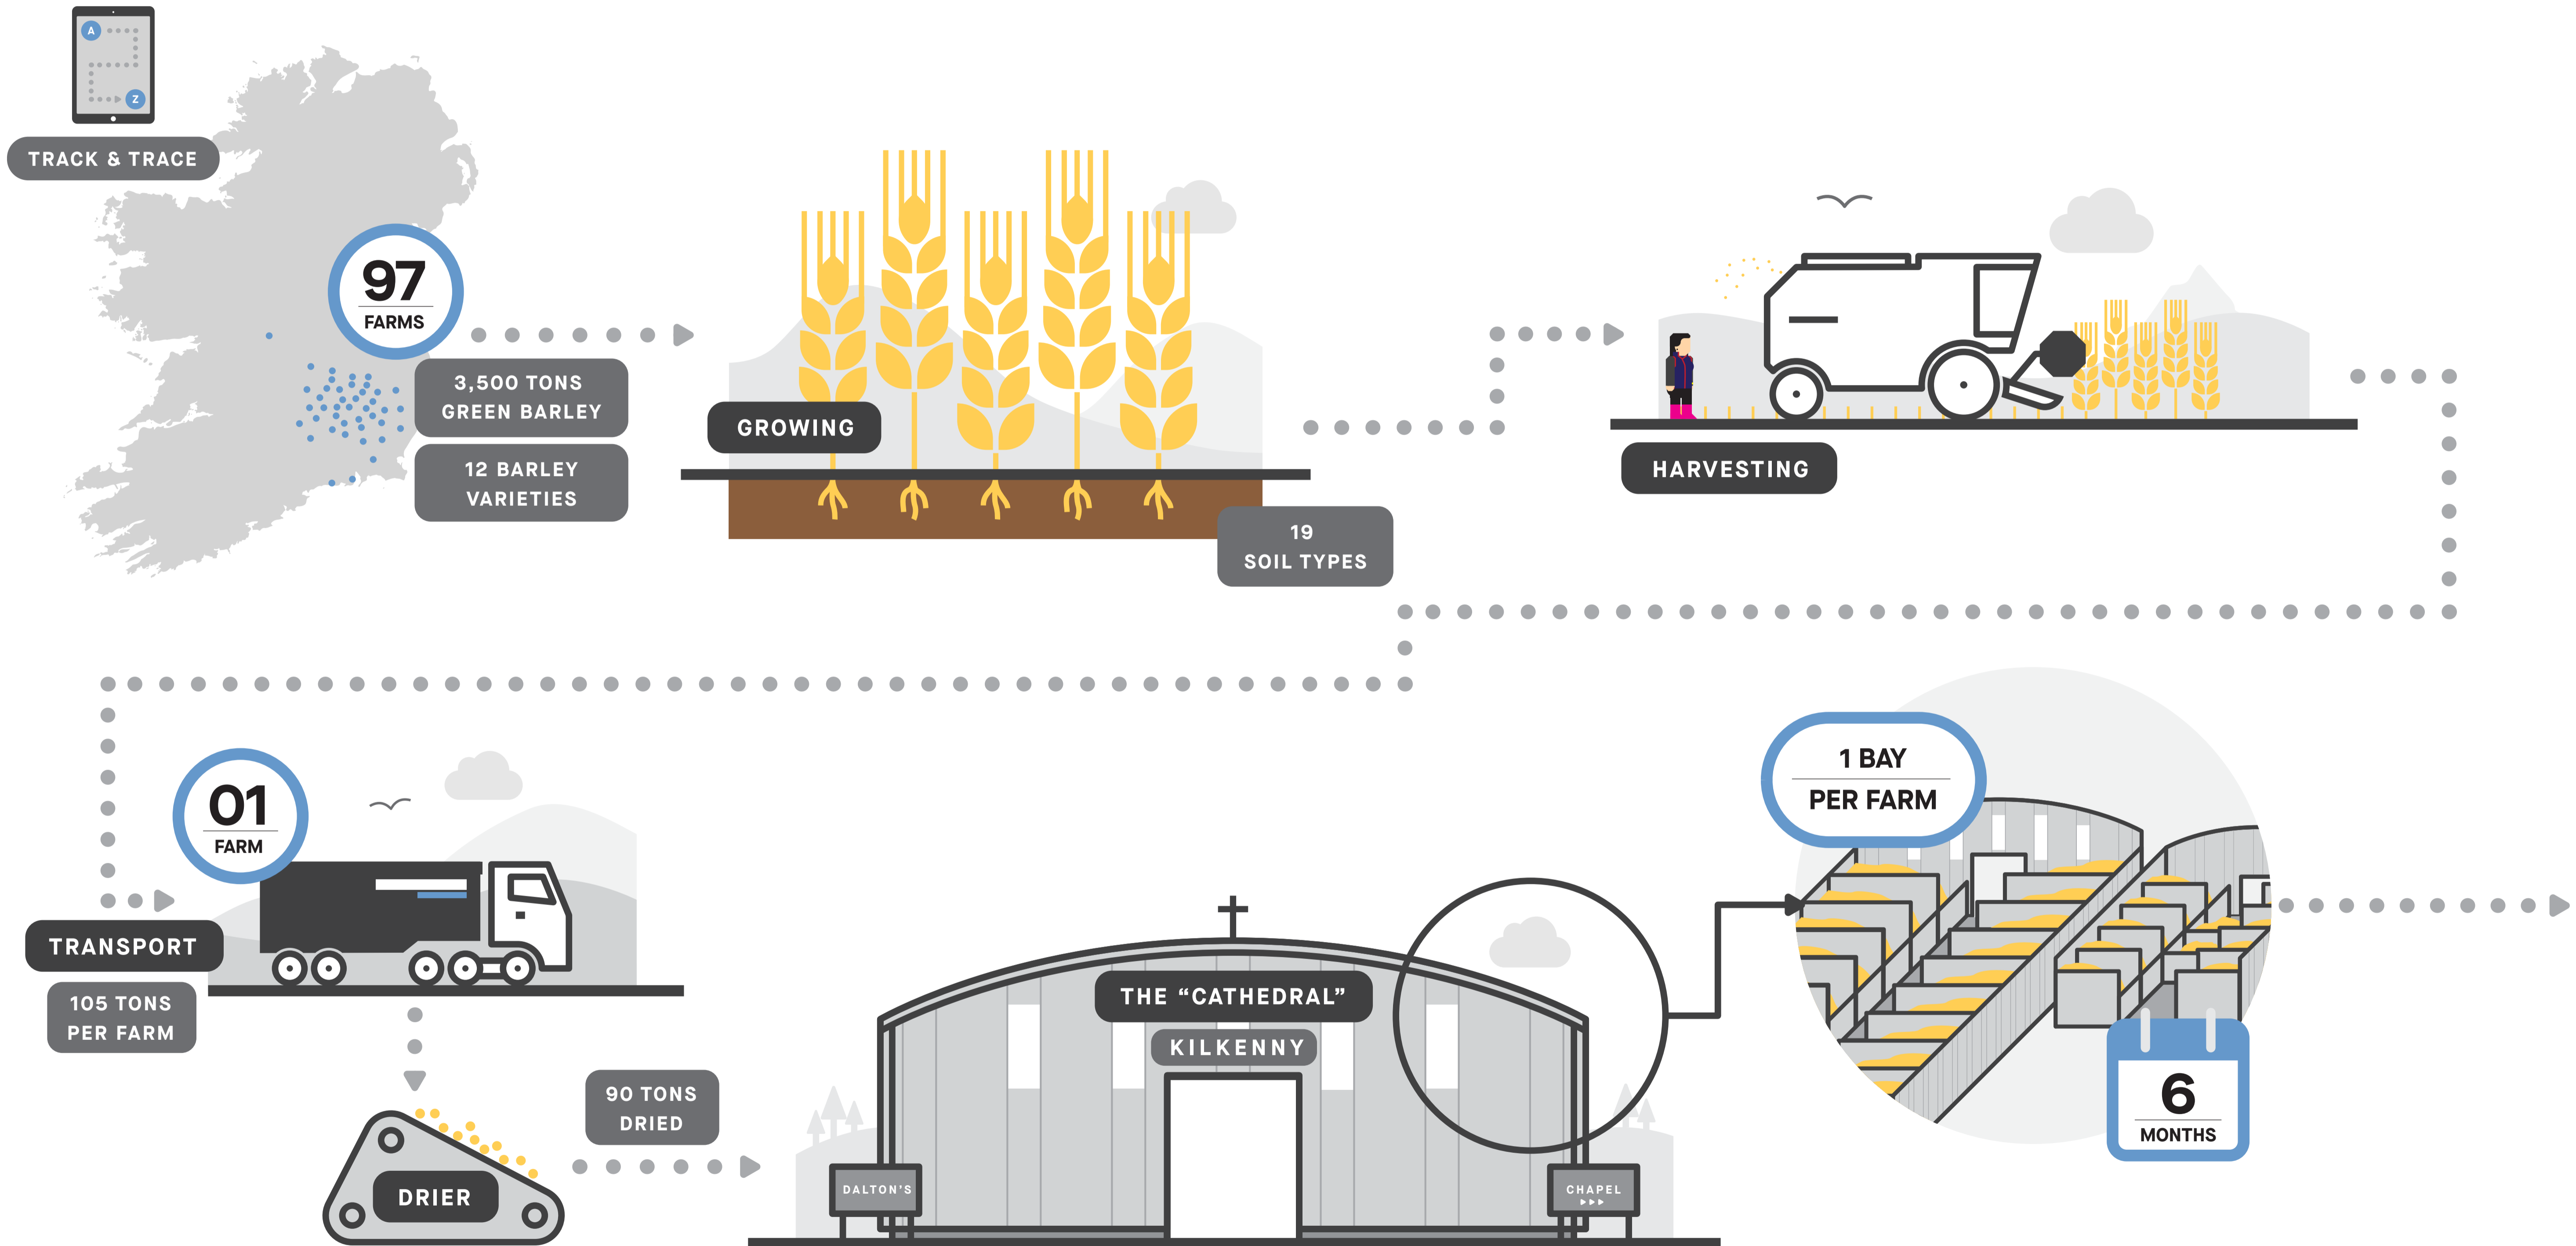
A
Z
TRACK & TRACE

97
FARMS

3,500 TONS
GREEN BARLEY

12 BARLEY
VARIETIES

GROWING

19
SOIL TYPES

HARVESTING

01
FARM

TRANSPORT

105 TONS
PER FARM

DRIER

90 TONS
DRIED

THE “CATHEDRAL”
KILKENNY

DALTON'S

CHAPEL

1 BAY
PER FARM

6
MONTHS